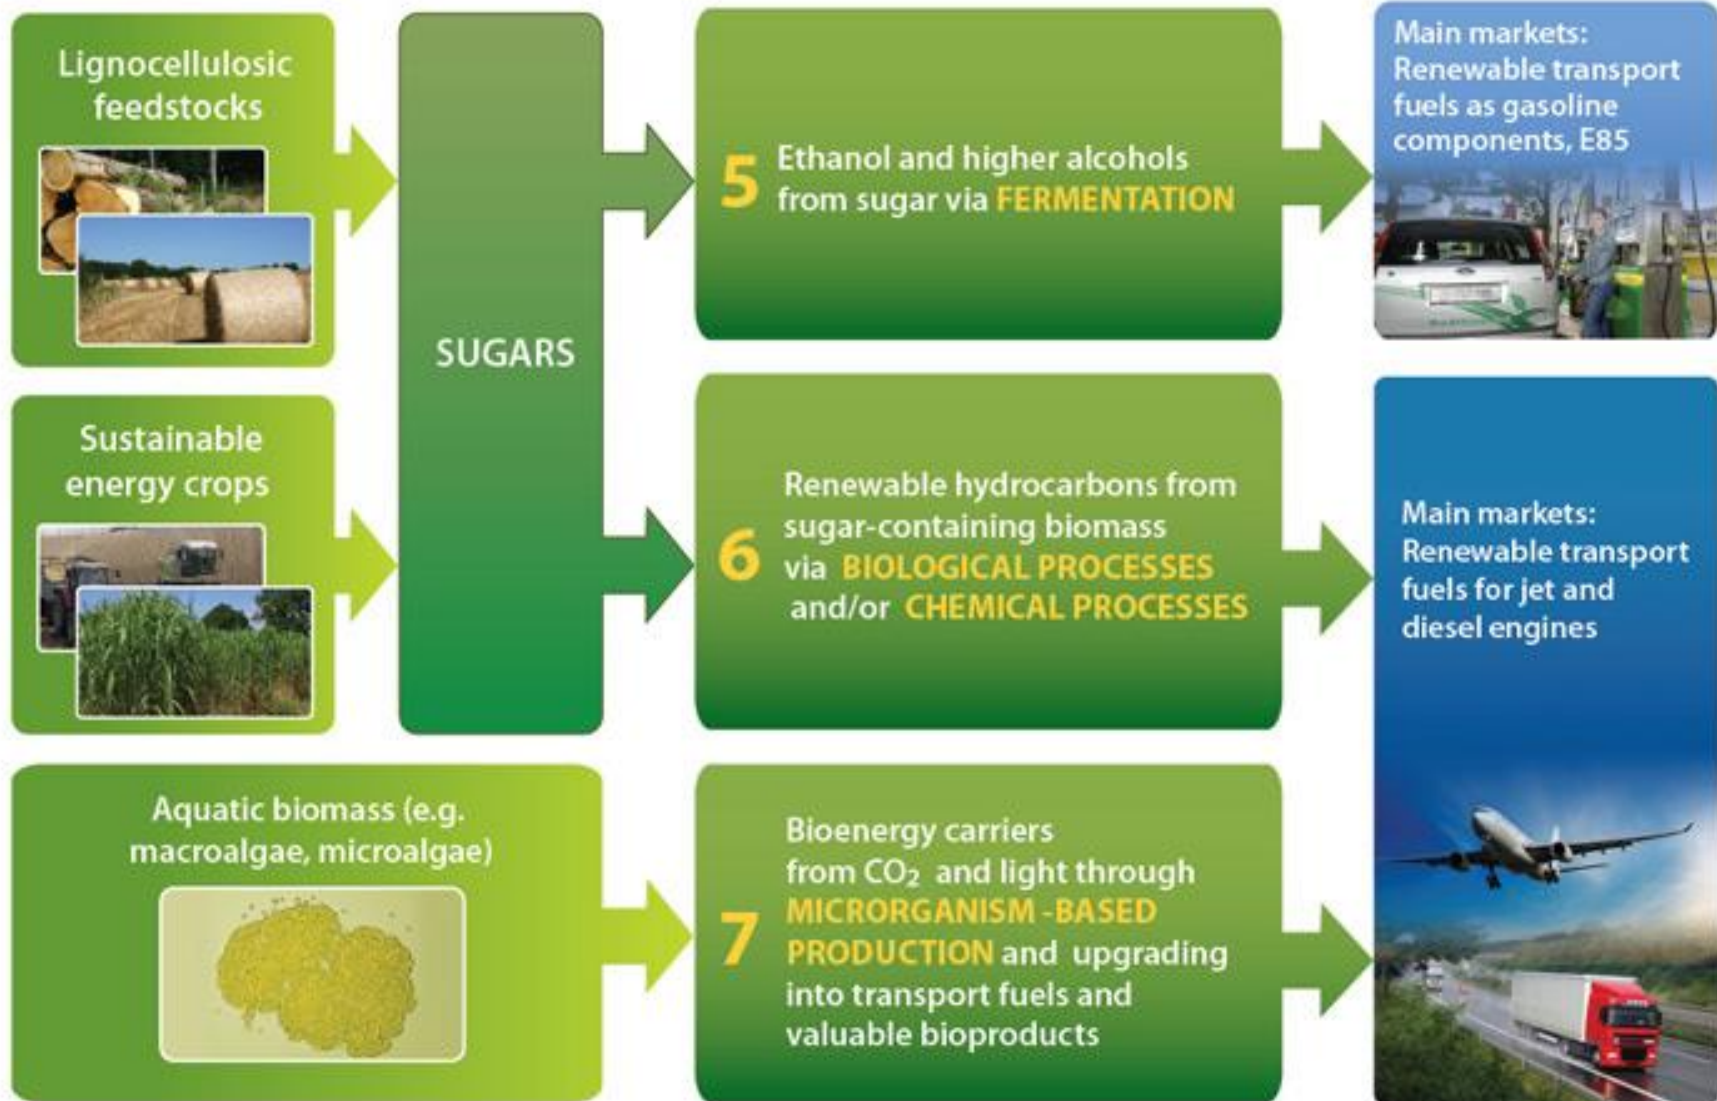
Lignocellulosic feedstocks

Sustainable energy crops

Aquatic biomass (e.g. macroalgae, microalgae)

SUGARS

5 Ethanol and higher alcohols from sugar via FERMENTATION

6 Renewable hydrocarbons from sugar-containing biomass via BIOLOGICAL PROCESSES and/or CHEMICAL PROCESSES

7 Bioenergy carriers from $CO_2$ and light through MICRORGANISM -BASED PRODUCTION and upgrading into transport fuels and valuable bioproducts

Main markets: Renewable transport fuels as gasoline components, E85

Main markets: Renewable transport fuels for jet and diesel engines